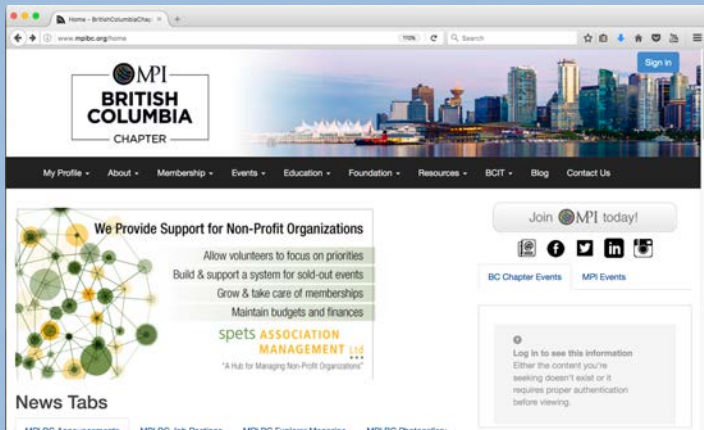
Home - BritishColumbiaChap ×

www.mpibc.org/home

110%

Search

Sign in

MPI
BRITISH COLUMBIA
CHAPTER

My Profile ▾ About ▾ Membership ▾ Events ▾ Education ▾ Foundation ▾ Resources ▾ BCIT ▾ Blog Contact Us

We Provide Support for Non-Profit Organizations

Allow volunteers to focus on priorities

Build & support a system for sold-out events

Grow & take care of memberships

Maintain budgets and finances

spets ASSOCIATION MANAGEMENT Ltd

"A Hub for Managing Non-Profit Organizations"

Join MPI today!

BC Chapter Events

MPI Events

Log in to see this information

Either the content you're seeking doesn't exist or it requires proper authentication before viewing.

News Tabs

MPI BC Announcements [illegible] MPI BC Job Postings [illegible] MPI BC Explorer Magazine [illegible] MPI BC Photogallery